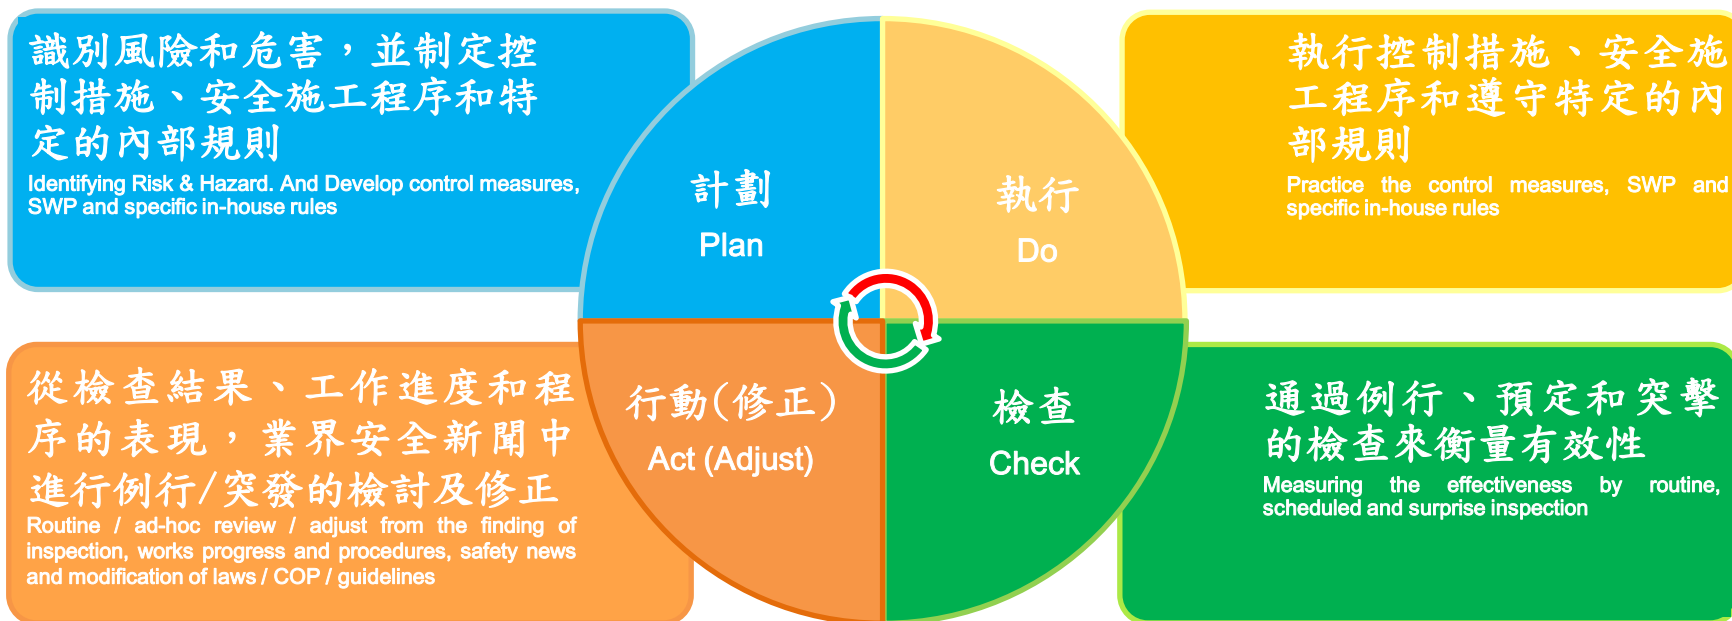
識別風險和危害，並制定控制措施、安全施工程序和特定的內部規則
Identifying Risk & Hazard. And Develop control measures, SWP and specific in-house rules

計劃
Plan

執行
Do

執行控制措施、安全施工程序和遵守特定的內部規則
Practice the control measures, SWP and specific in-house rules

從檢查結果、工作進度和程序的表現，業界安全新聞中進行例行/突發的檢討及修正
Routine / ad-hoc review / adjust from the finding of inspection, works progress and procedures, safety news and modification of laws / COP / guidelines

行動(修正)
Act (Adjust)

檢查
Check

通過例行、預定和突擊的檢查來衡量有效性
Measuring the effectiveness by routine, scheduled and surprise inspection